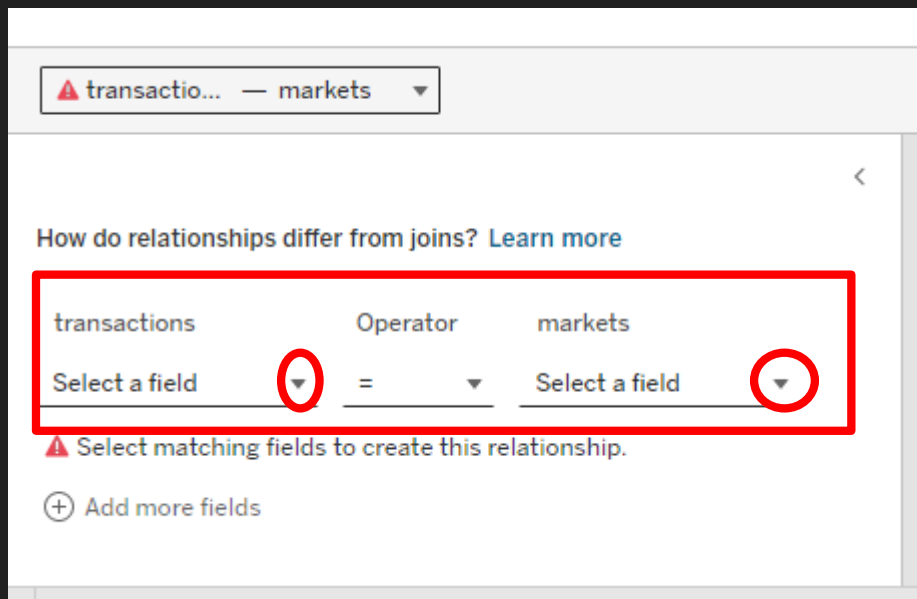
transactio... — markets

<

How do relationships differ from joins? Learn more

| transactions | Operator | markets |
|---|---|---|
| Select a field | = | Select a field |

Select matching fields to create this relationship.

Add more fields